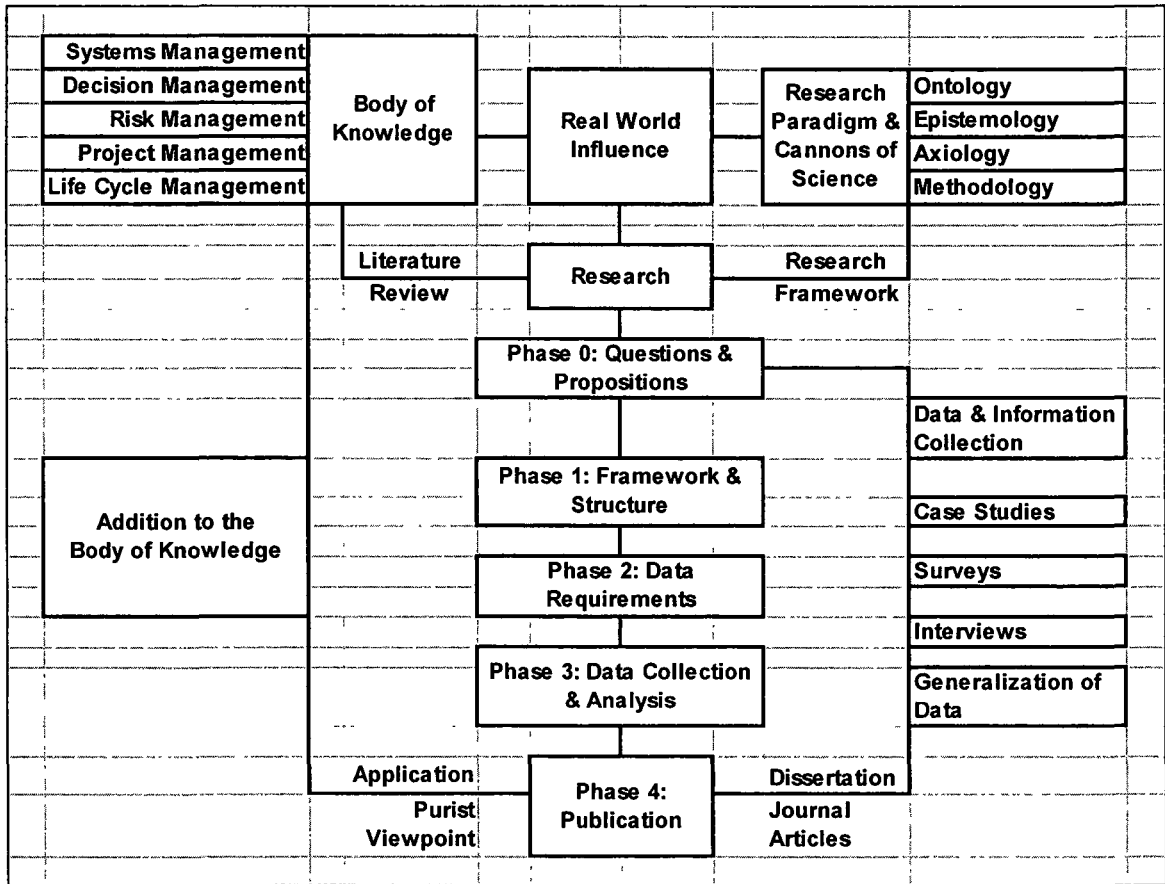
Systems Management
Decision Management
Risk Management
Project Management
Life Cycle Management

Body of Knowledge

Real World Influence

Research Paradigm & Cannons of Science

Ontology
Epistemology
Axiology
Methodology

Literature Review

Research

Research Framework

Phase 0: Questions & Propositions

Data & Information Collection

Phase 1: Framework & Structure

Case Studies

Addition to the Body of Knowledge

Phase 2: Data Requirements

Surveys

Interviews

Phase 3: Data Collection & Analysis

Generalization of Data

Application

Purist Viewpoint

Phase 4: Publication

Dissertation

Journal Articles